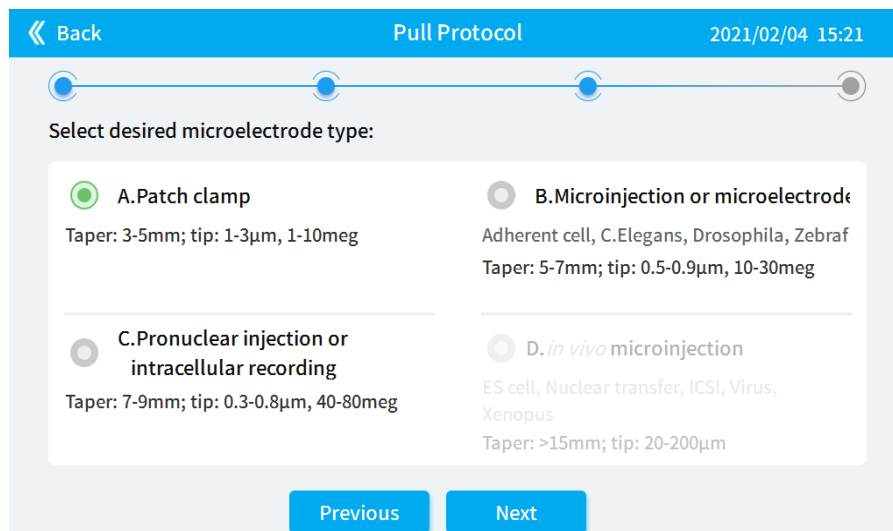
« Back

Pull Protocol

2021/02/04 15:21

Select desired microelectrode type:

A.Patch clamp

Taper: 3-5mm; tip: 1-3μm, 1-10meg

B.Microinjection or microelectrode

Adherent cell, C.Elegans, Drosophila, Zebraf

Taper: 5-7mm; tip: 0.5-0.9μm, 10-30meg

C.Pronuclear injection or intracellular recording

Taper: 7-9mm; tip: 0.3-0.8μm, 40-80meg

D.*in vivo* microinjection

ES cell, Nuclear transfer, ICSI, Virus, Xenopus

Taper: >15mm; tip: 20-200μm

Previous

Next